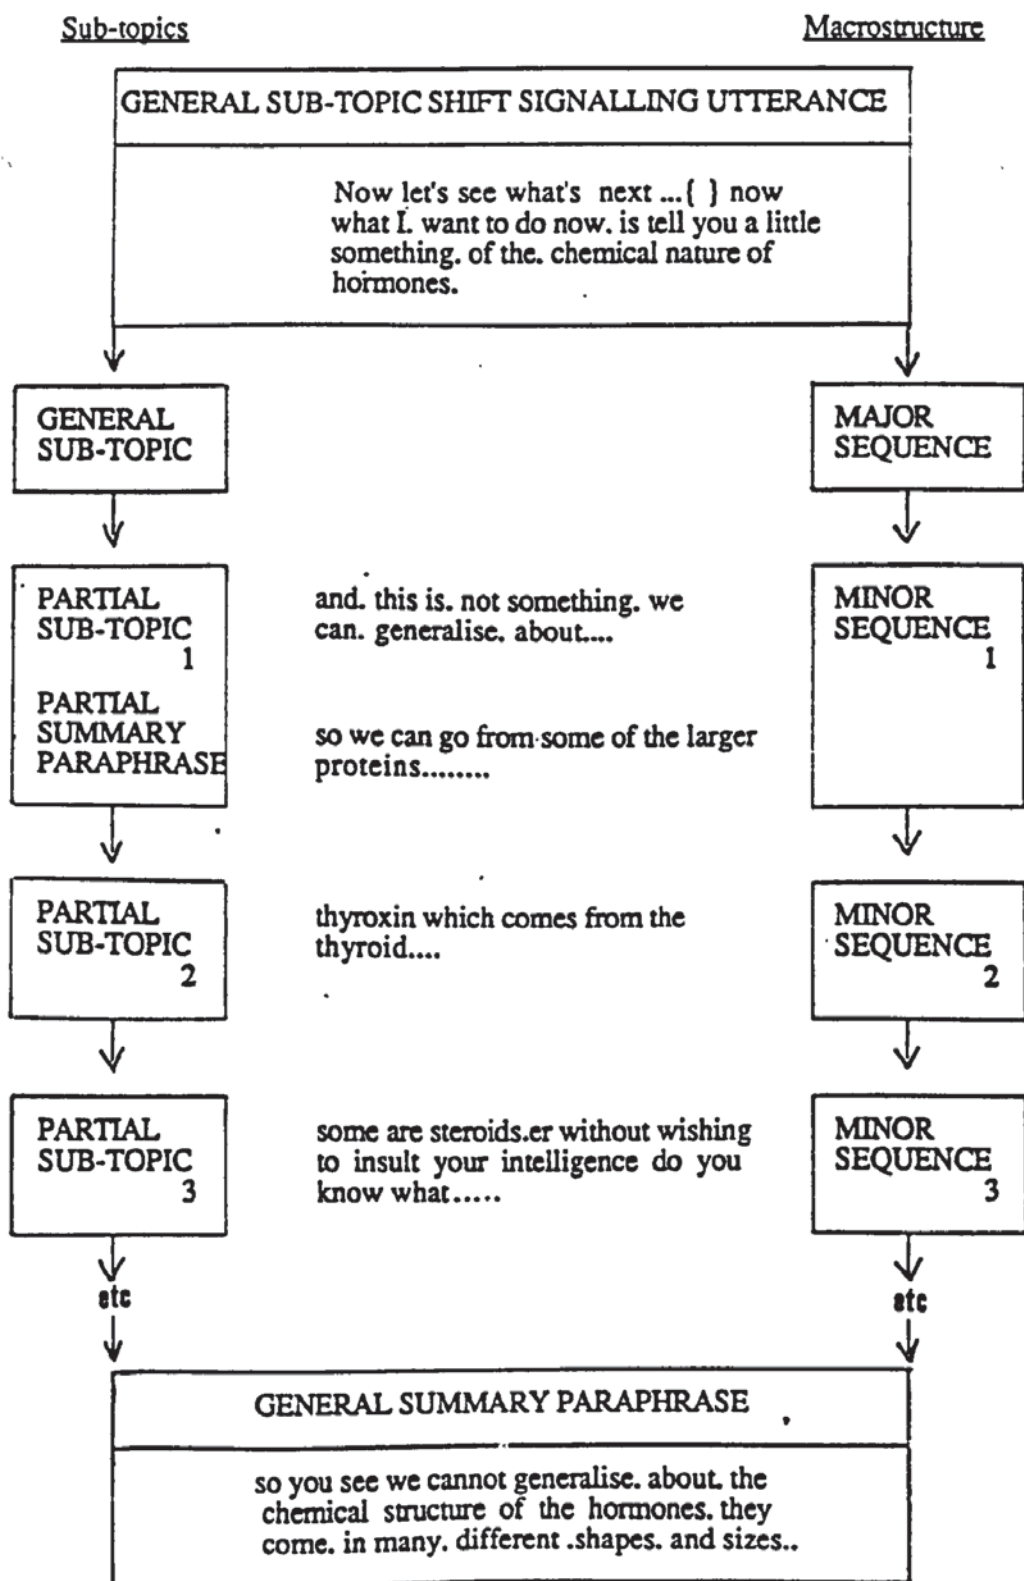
Sub-topics

Macrostructure

GENERAL SUB-TOPIC SHIFT SIGNALLING UTTERANCE

Now let's see what's next ...{ } now what I. want to do now. is tell you a little something. of the. chemical nature of hormones.

GENERAL SUB-TOPIC

MAJOR SEQUENCE

PARTIAL SUB-TOPIC 1

PARTIAL SUMMARY PARAPHRASE

and. this is. not something. we can. generalise. about....

so we can go from some of the larger proteins........

MINOR SEQUENCE 1

PARTIAL SUB-TOPIC 2

thyroxin which comes from the thyroid....

MINOR SEQUENCE 2

PARTIAL SUB-TOPIC 3

some are steroids.er without wishing to insult your intelligence do you know what.....

MINOR SEQUENCE 3

etc

etc

GENERAL SUMMARY PARAPHRASE

so you see we cannot generalise. about. the chemical structure of the hormones. they come. in many. different .shapes. and sizes..